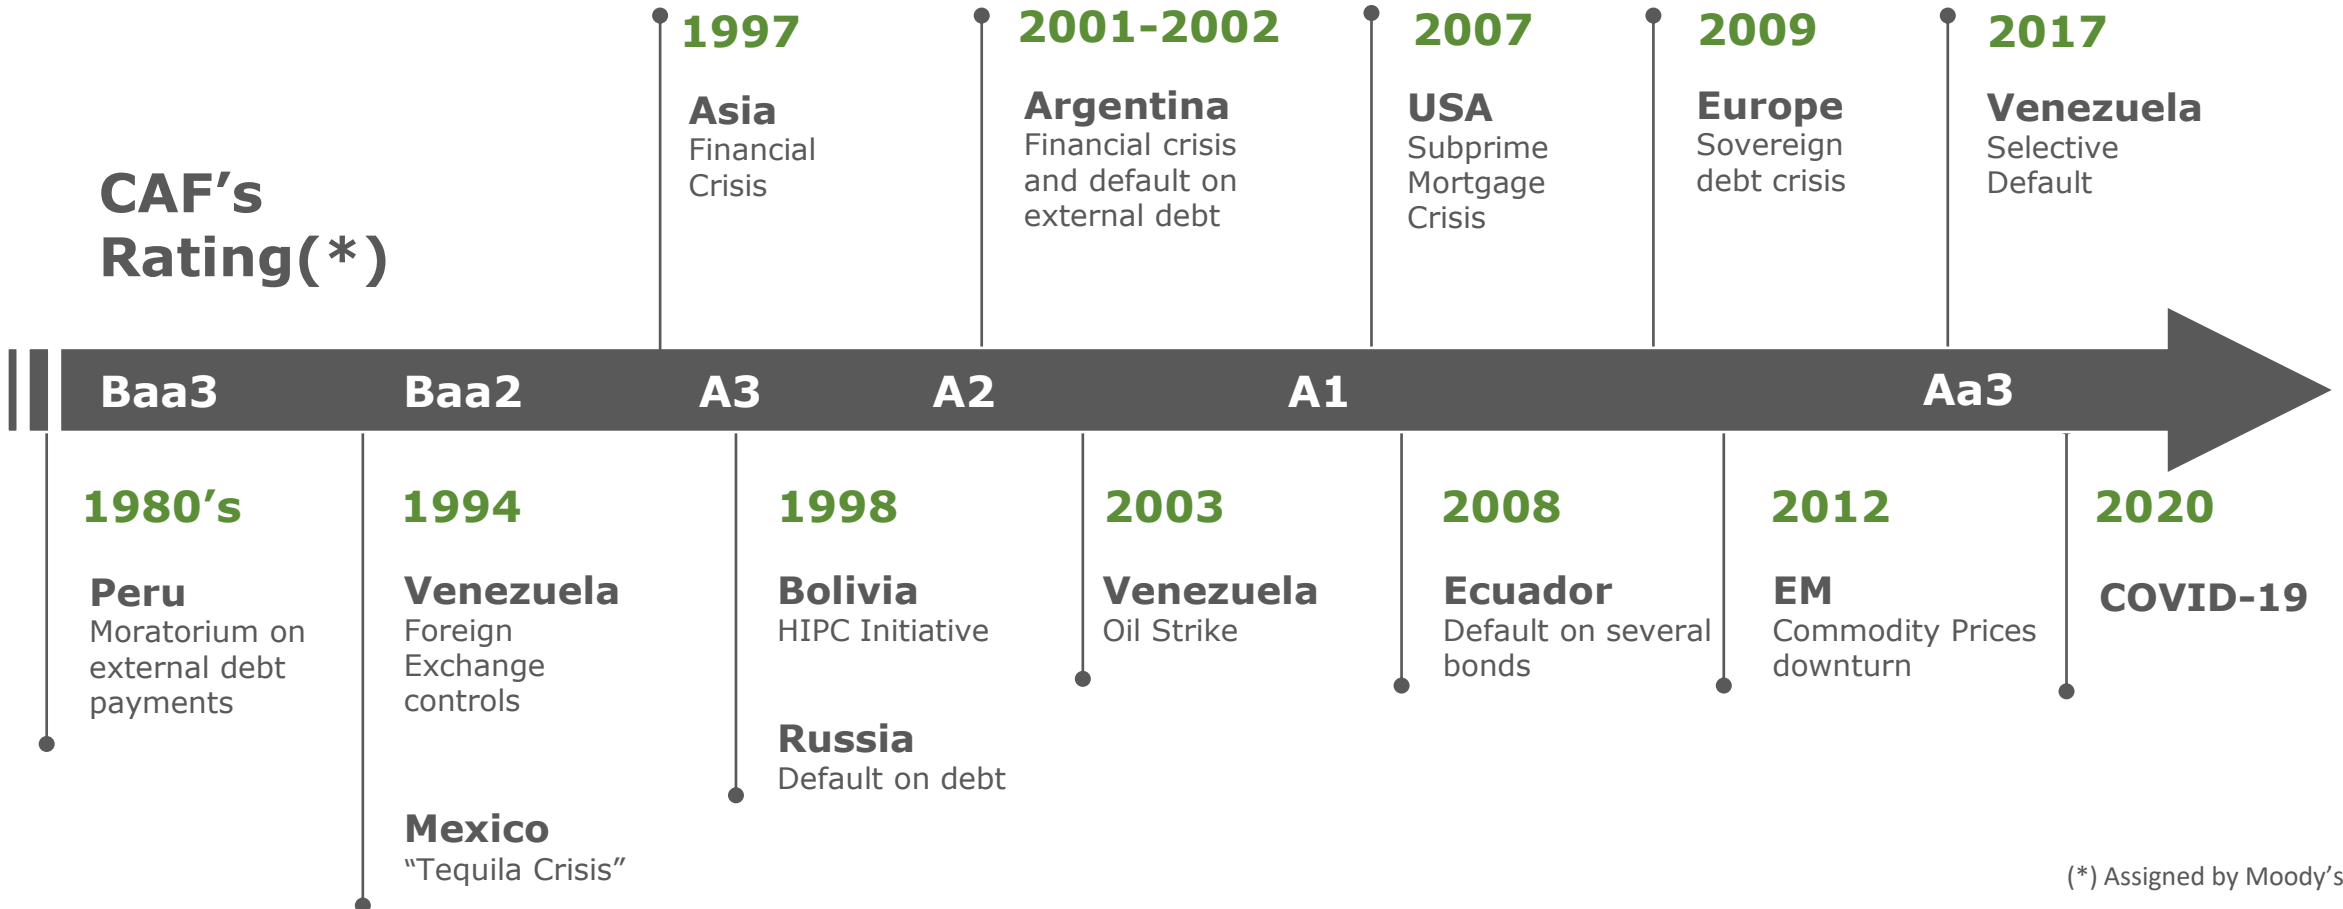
CAF’s Rating(*)

1997
Asia
Financial Crisis

2001-2002
Argentina
Financial crisis and default on external debt

2007
USA
Subprime Mortgage Crisis

2009
Europe
Sovereign debt crisis

2017
Venezuela
Selective Default

Baa3 Baa2 A3 A2 A1 Aa3

1980’s
Peru
Moratorium on external debt payments

1994
Venezuela
Foreign Exchange controls

Mexico
“Tequila Crisis”

1998
Bolivia
HIPC Initiative

Russia
Default on debt

2003
Venezuela
Oil Strike

2008
Ecuador
Default on several bonds

2012
EM
Commodity Prices downturn

2020
COVID-19

(*) Assigned by Moody’s